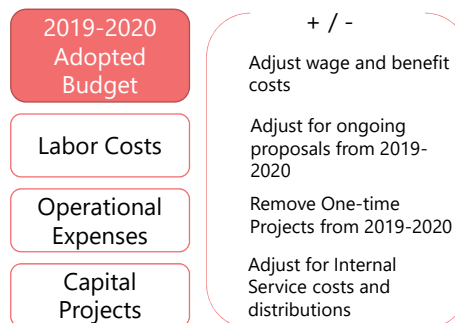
2019-2020 Adopted Budget

Labor Costs

Operational Expenses

Capital Projects

+ / -

Adjust wage and benefit costs

Adjust for ongoing proposals from 2019-2020

Remove One-time Projects from 2019-2020

Adjust for Internal Service costs and distributions